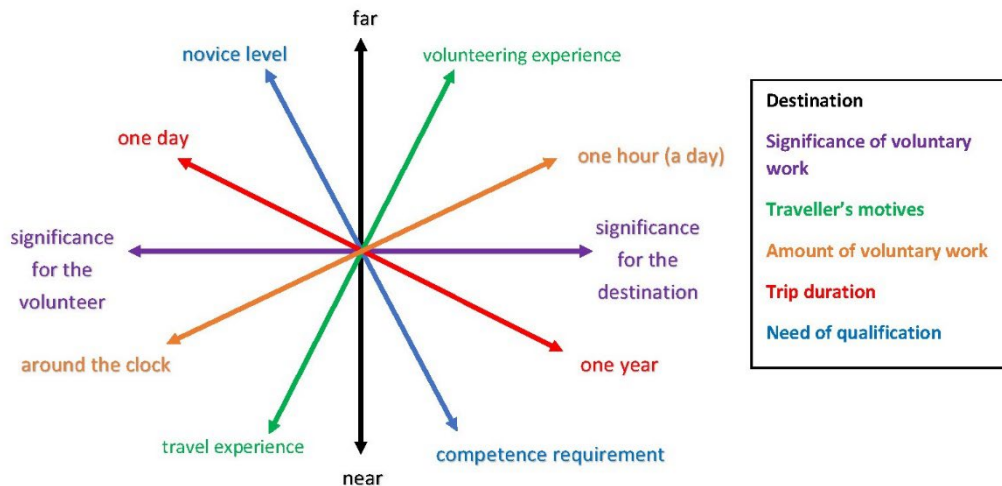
far

novice level

volunteering experience

one day

one hour (a day)

significance for the volunteer

significance for the destination

around the clock

one year

travel experience

competence requirement

near

Destination
Significance of voluntary work
Traveller's motives
Amount of voluntary work
Trip duration
Need of qualification